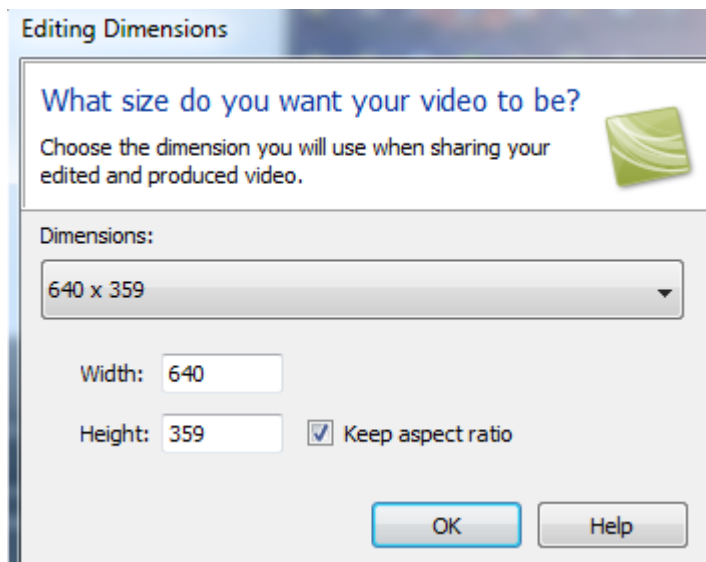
Editing Dimensions

What size do you want your video to be?

Choose the dimension you will use when sharing your edited and produced video.

Dimensions:

640 x 359

Width: 640

Height: 359

Keep aspect ratio

OK

Help